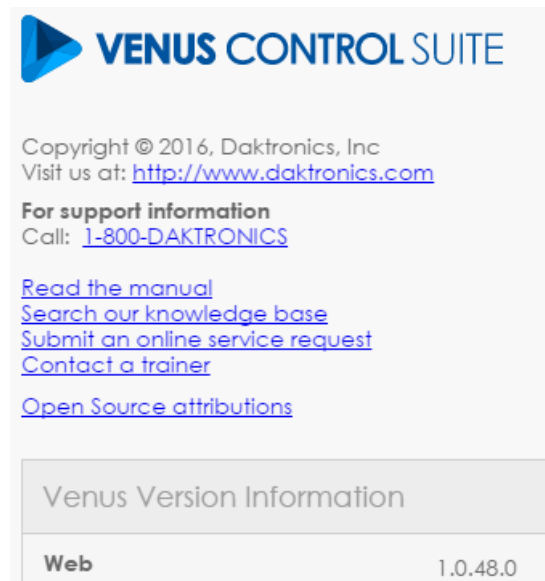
VENUS CONTROL SUITE

Copyright © 2016, Daktronics, Inc
Visit us at: http://www.daktronics.com

For support information
Call: 1-800-DAKTRONICS

Read the manual
Search our knowledge base
Submit an online service request
Contact a trainer

Open Source attributions

Venus Version Information

| Web | 1.0.48.0 |
|---|---|